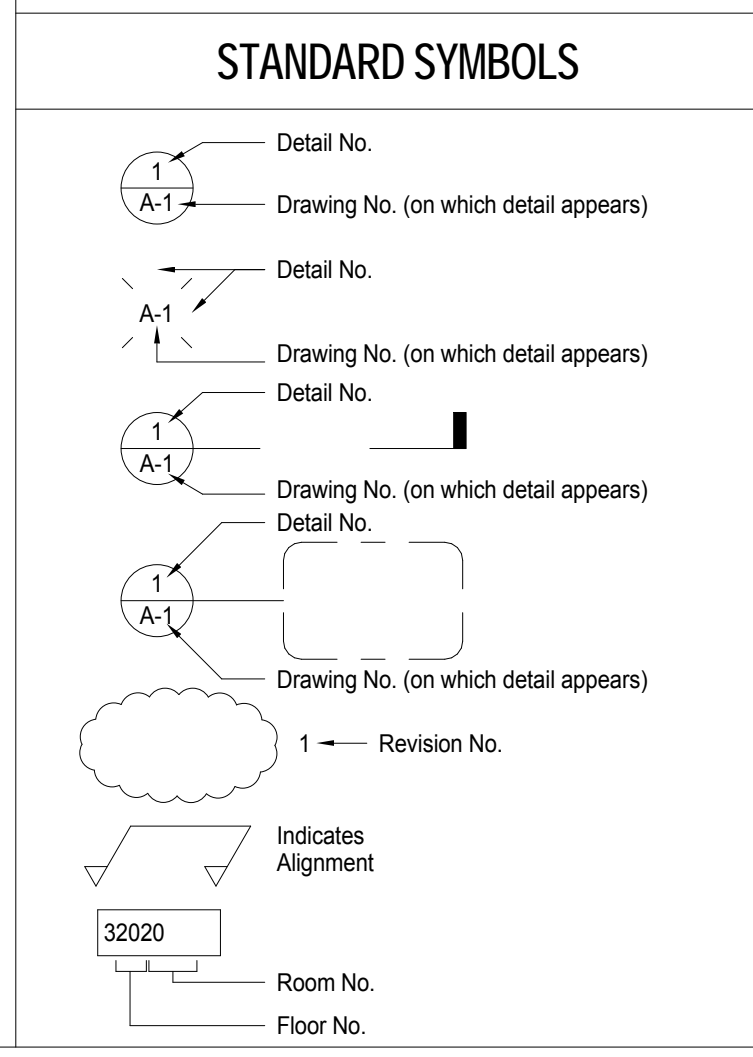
STANDARD SYMBOLS

1
A-1
Detail No.
Drawing No. (on which detail appears)

A-1
Detail No.
Drawing No. (on which detail appears)

1
A-1
Detail No.
Drawing No. (on which detail appears)

1
A-1
Detail No.
Drawing No. (on which detail appears)

1 Revision No.

Indicates Alignment

32020
Room No.
Floor No.